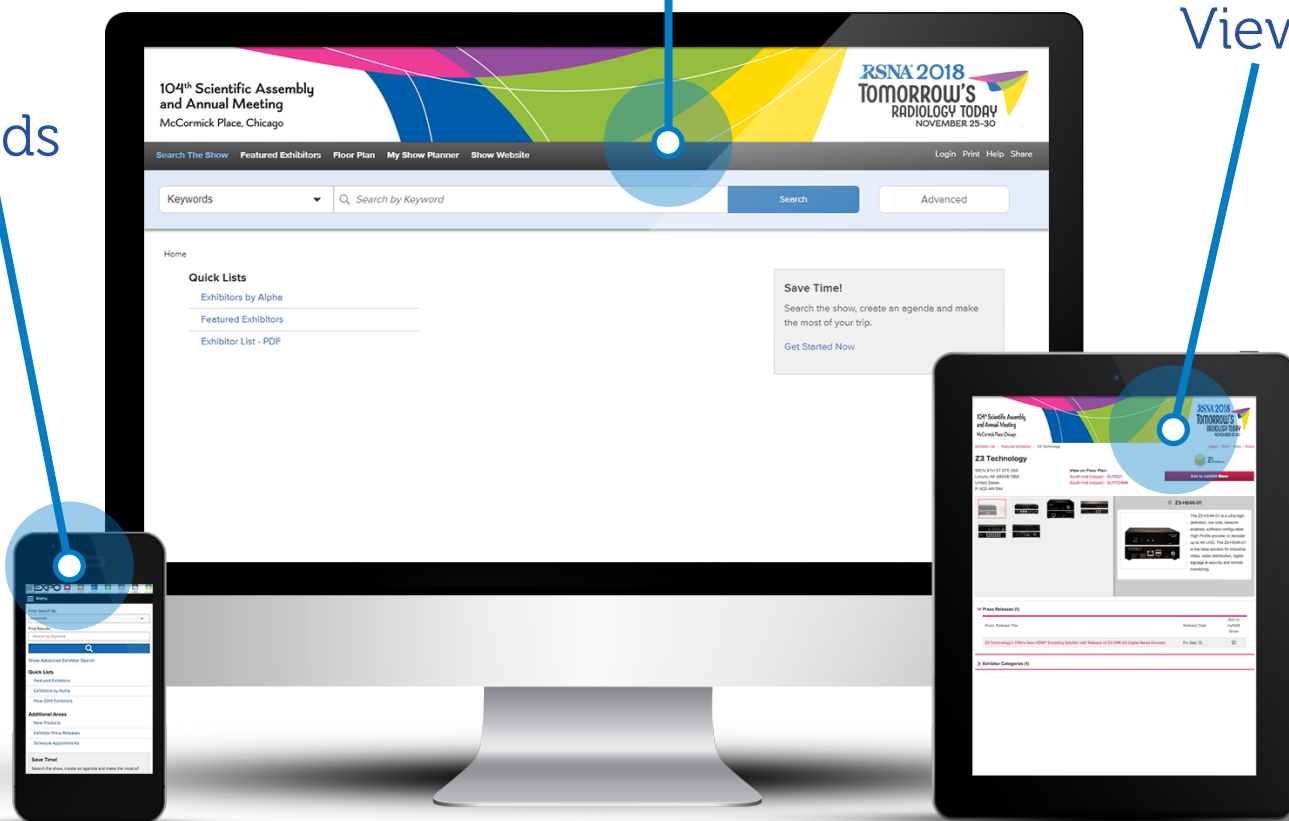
ds

Viev

104th Scientific Assembly and Annual Meeting
McCormick Place, Chicago

RSNA 2018
TOMORROW'S
RADIOLOGY TODAY
NOVEMBER 25-30

Search The Show Featured Exhibitors Floor Plan My Show Planner Show Website

Login Print Help Share

Keywords
Search by Keyword
Search
Advanced

Home

Quick Lists
Exhibitors by Alpha
Featured Exhibitors
Exhibitor List - PDF

Save Time!
Search the show, create an agenda and make the most of your trip.
Get Started Now

104th Scientific Assembly and Annual Meeting
McCormick Place, Chicago

RSNA 2018
TOMORROW'S
RADIOLOGY TODAY

Z3 Technology

Z3-HE4K-01

Press Releases (1)

Exhibitor Categories (1)

Menu
Quick Lists
Featured Exhibitors
Exhibitors by Alpha
New 2018 Exhibitors
Additional Areas
New Products
Exhibitor Press Releases
Schedule Appointments
Save Time!
Search the show, create an agenda and make the most of